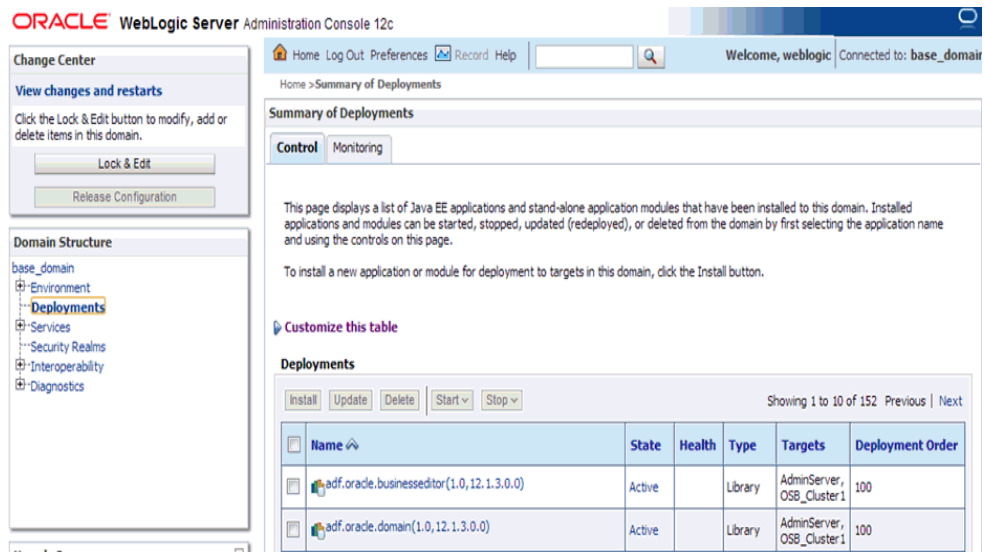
ORACLE WebLogic Server Administration Console 12c

Change Center

View changes and restarts

Click the Lock & Edit button to modify, add or delete items in this domain.

Lock & Edit

Release Configuration

Domain Structure

base_domain
Environment
Deployments
Services
Security Realms
Interoperability
Diagnostics

Home Log Out Preferences Record Help

Welcome, weblogic Connected to: base_domain

Home >Summary of Deployments

Summary of Deployments

Control Monitoring

This page displays a list of Java EE applications and stand-alone application modules that have been installed to this domain. Installed applications and modules can be started, stopped, updated (redeployed), or deleted from the domain by first selecting the application name and using the controls on this page.

To install a new application or module for deployment to targets in this domain, click the Install button.

Customize this table

Deployments

Install Update Delete Start Stop

Showing 1 to 10 of 152 Previous | Next

| | Name | State | Health | Type | Targets | Deployment Order |
|---|---|---|---|---|---|---|
| | adf.oracle.businesseditor(1.0,12.1.3.0.0) | Active | | Library | AdminServer, OSB_Cluster1 | 100 |
| | adf.oracle.domain(1.0,12.1.3.0.0) | Active | | Library | AdminServer, OSB_Cluster1 | 100 |